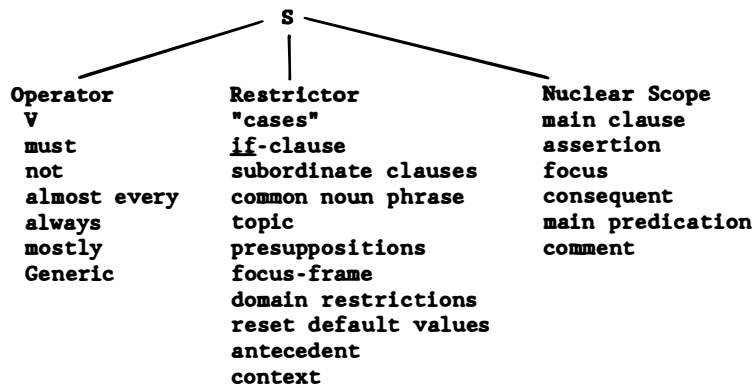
S

Operator
V
must
not
almost every
always
mostly
Generic

Restrictor
"cases"
if-clause
subordinate clauses
common noun phrase
topic
presuppositions
focus-frame
domain restrictions
reset default values
antecedent
context

Nuclear Scope
main clause
assertion
focus
consequent
main predication
comment